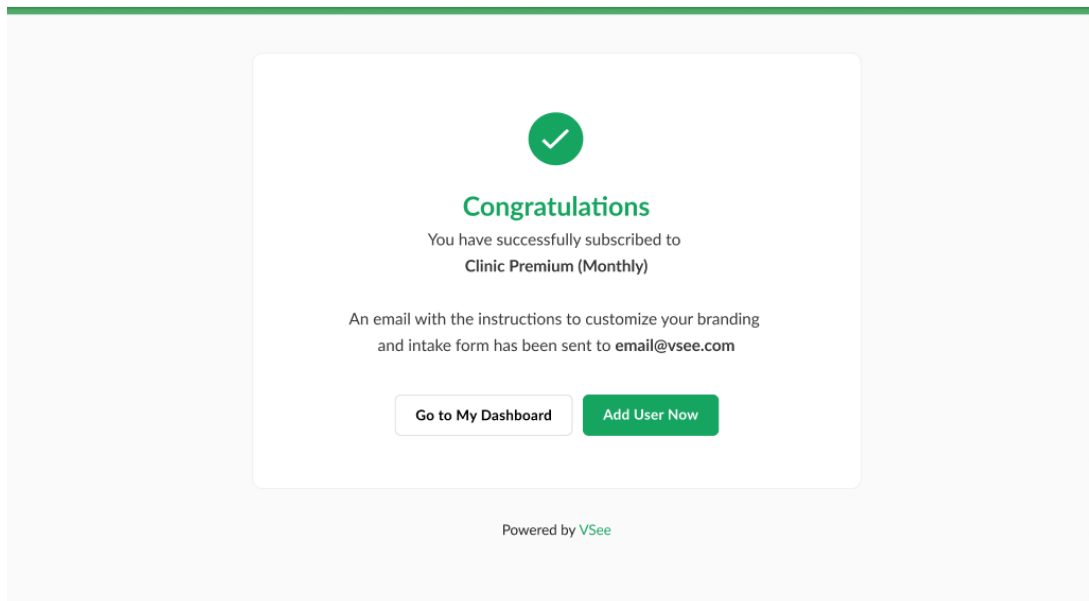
Congratulations

You have successfully subscribed to
Clinic Premium (Monthly)

An email with the instructions to customize your branding and intake form has been sent to email@vsee.com

Go to My Dashboard

Add User Now

Powered by VSee